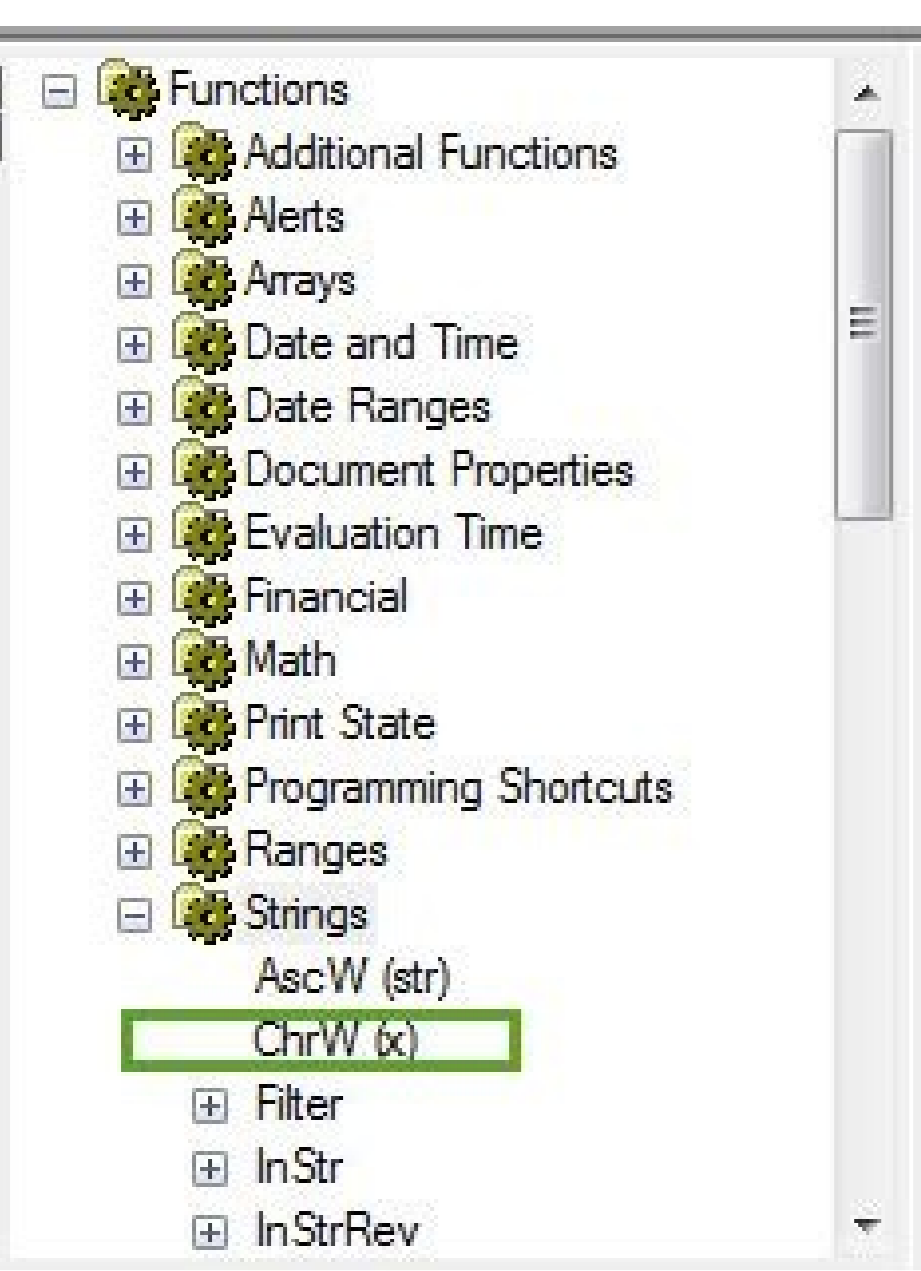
Functions
Additional Functions
Alerts
Arrays
Date and Time
Date Ranges
Document Properties
Evaluation Time
Financial
Math
Print State
Programming Shortcuts
Ranges
Strings
AscW (str)
ChrW (x)
Filter
InStr
InStrRev